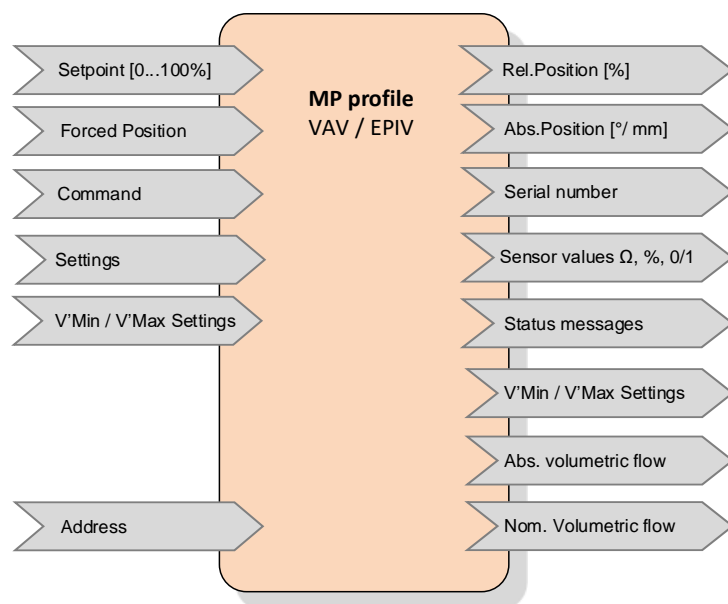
Setpoint [0...100%]

Forced Position

Command

Settings

V'Min / V'Max Settings

Address

**MP profile**
VAV / EPIV

Rel.Position [%]

Abs.Position [°/ mm]

Serial number

Sensor values Ω, %, 0/1

Status messages

V'Min / V'Max Settings

Abs. volumetric flow

Nom. Volumetric flow